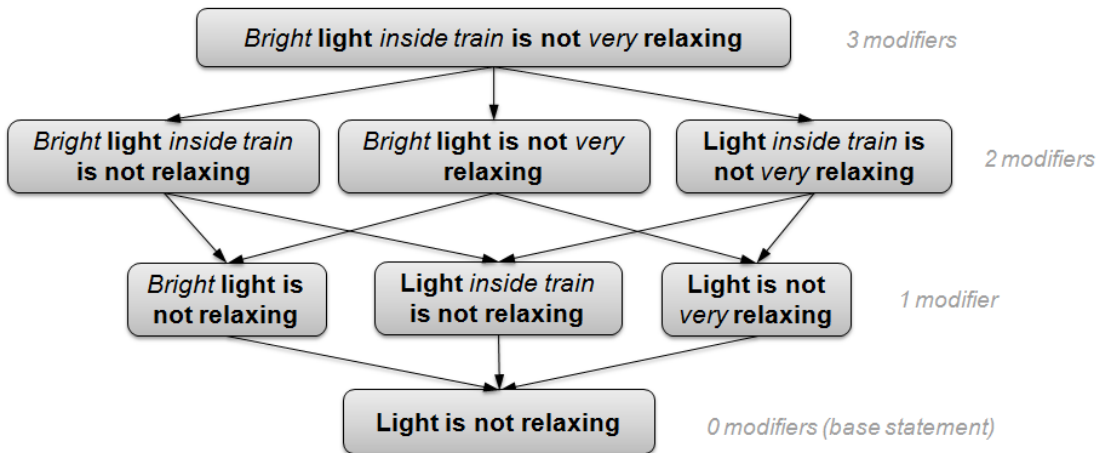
Bright light inside train is not very relaxing

3 modifiers

Bright light inside train is not relaxing

Bright light is not very relaxing

Light inside train is not very relaxing

2 modifiers

Bright light is not relaxing

Light inside train is not relaxing

Light is not very relaxing

1 modifier

Light is not relaxing

0 modifiers (base statement)